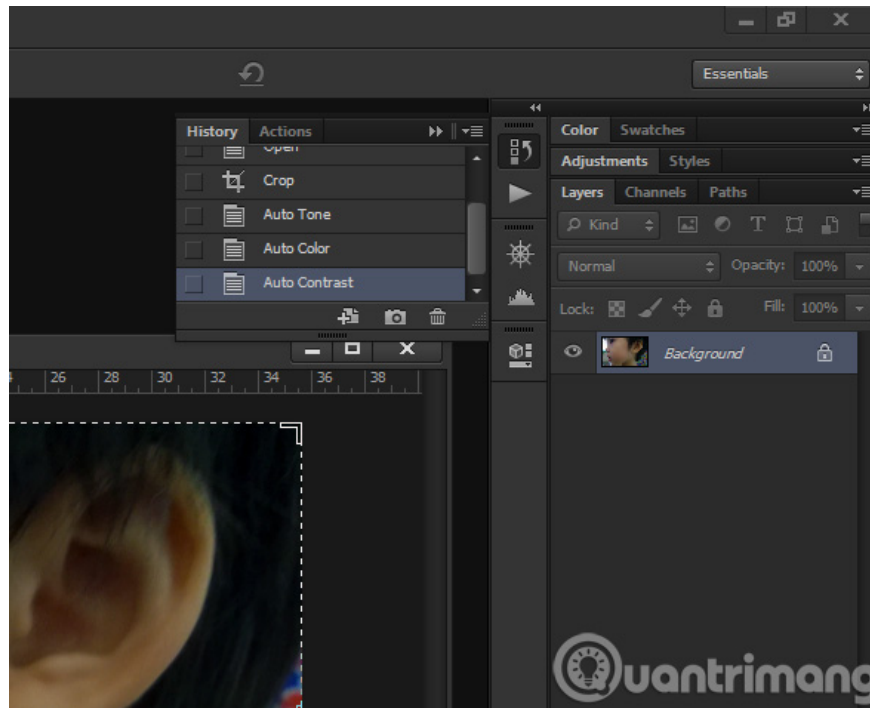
Essentials

History Actions

Open

Crop

Auto Tone

Auto Color

Auto Contrast

26 28 30 32 34 36 38

Color Swatches

Adjustments Styles

Layers Channels Paths

Kind

Normal

Opacity: 100%

Lock:

Fill: 100%

Background

Quantrimang